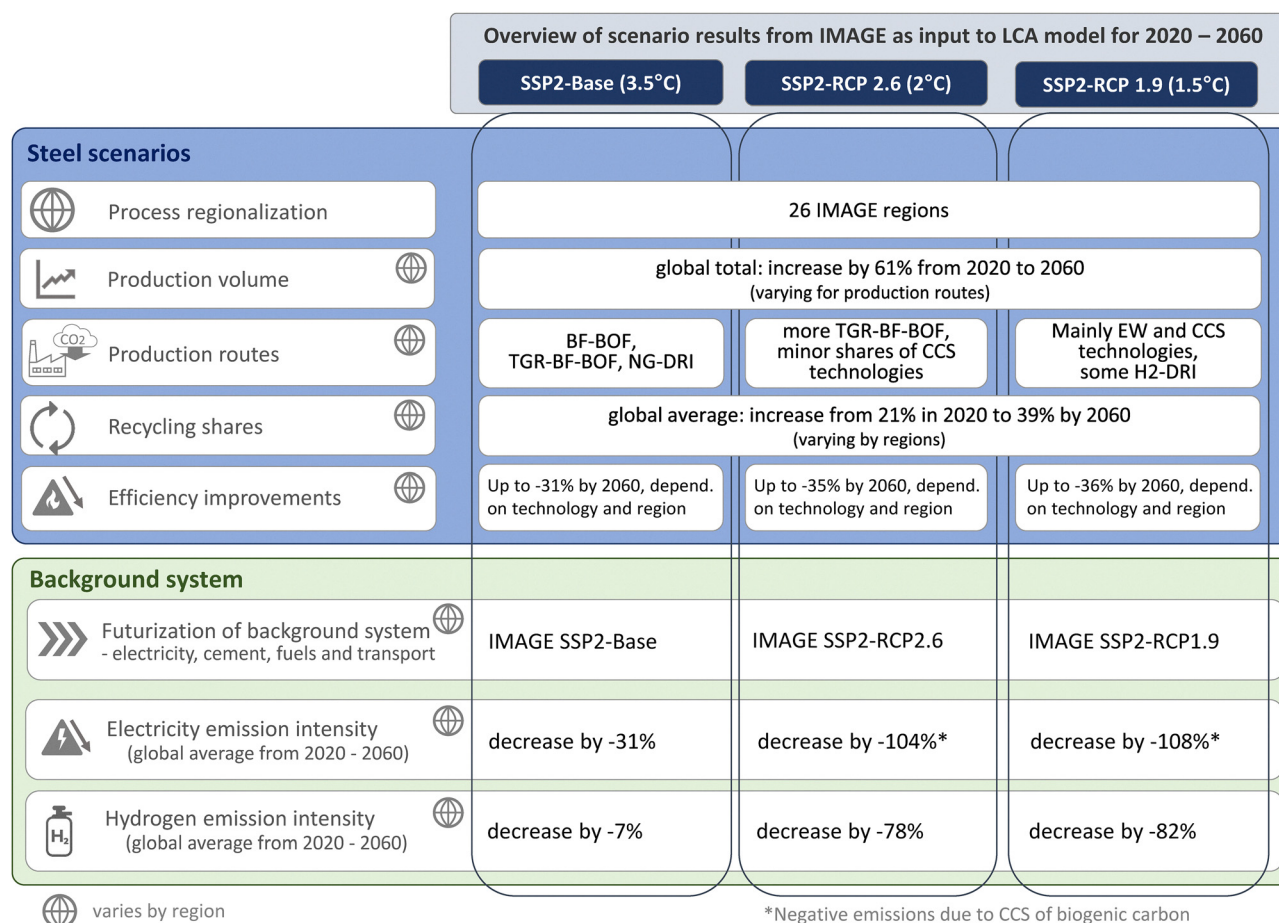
Overview of scenario results from IMAGE as input to LCA model for 2020 – 2060

SSP2-Base (3.5°C)

SSP2-RCP 2.6 (2°C)

SSP2-RCP 1.9 (1.5°C)

Steel scenarios

Process regionalization

26 IMAGE regions

Production volume

global total: increase by 61% from 2020 to 2060
(varying for production routes)

CO2

Production routes

BF-BOF, TGR-BF-BOF, NG-DRI

more TGR-BF-BOF, minor shares of CCS technologies

Mainly EW and CCS technologies, some H2-DRI

Recycling shares

global average: increase from 21% in 2020 to 39% by 2060
(varying by regions)

Efficiency improvements

Up to -31% by 2060, depend. on technology and region

Up to -35% by 2060, depend. on technology and region

Up to -36% by 2060, depend. on technology and region

Background system

Futurization of background system
- electricity, cement, fuels and transport

IMAGE SSP2-Base

IMAGE SSP2-RCP2.6

IMAGE SSP2-RCP1.9

Electricity emission intensity
(global average from 2020 - 2060)

decrease by -31%

decrease by -104%*

decrease by -108%*

$H_2$

Hydrogen emission intensity
(global average from 2020 - 2060)

decrease by -7%

decrease by -78%

decrease by -82%

varies by region

*Negative emissions due to CCS of biogenic carbon